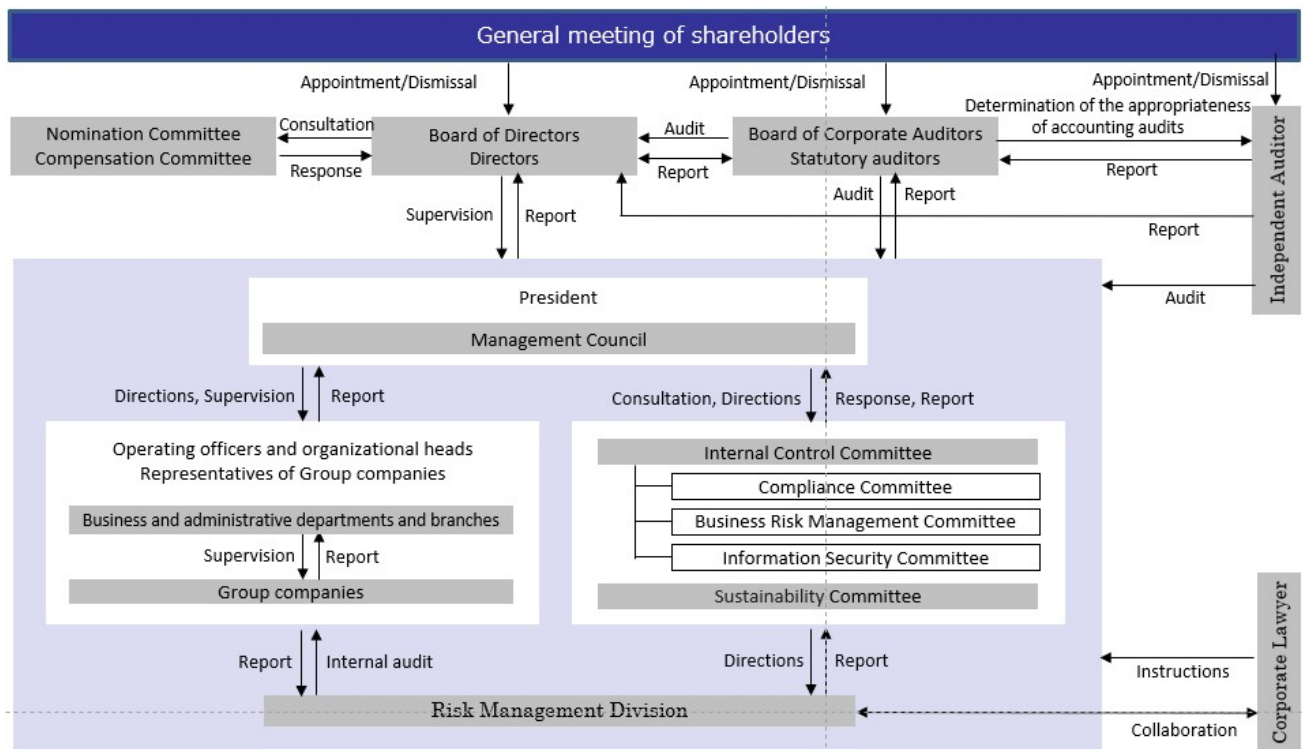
General meeting of shareholders

Appointment/Dismissal

Appointment/Dismissal

Appointment/Dismissal

Determination of the appropriateness of accounting audits

Nomination Committee
Compensation Committee

Consultation

Response

Board of Directors
Directors

Audit

Report

Board of Corporate Auditors
Statutory auditors

Report

Independent Auditor

Supervision

Report

Audit

Report

Report

Audit

President

Management Council

Directions, Supervision

Report

Consultation, Directions

Response, Report

Operating officers and organizational heads
Representatives of Group companies

Business and administrative departments and branches

Supervision

Report

Group companies

Internal Control Committee

Compliance Committee

Business Risk Management Committee

Information Security Committee

Sustainability Committee

Report

Internal audit

Directions

Report

Instructions

Corporate Lawyer

Risk Management Division

Collaboration